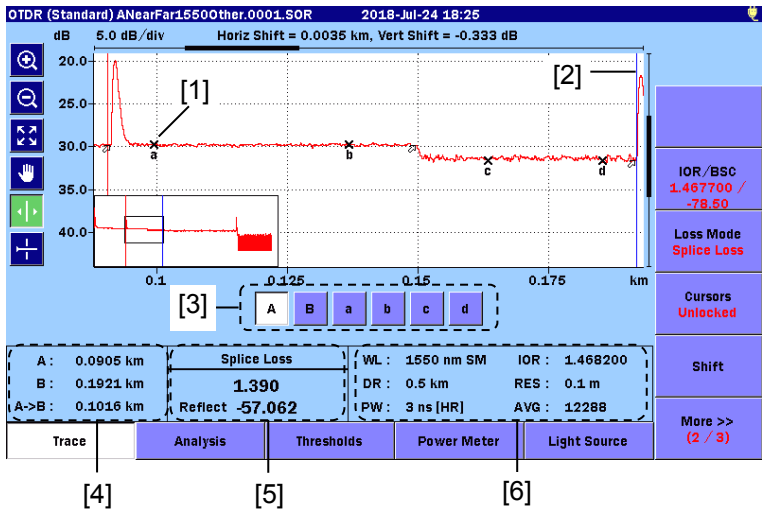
OTDR (Standard) ANearFar1550Other.0001.SOR 2018-Jul-24 18:25

dB 5.0 dB/div Horiz Shift = 0.0035 km, Vert Shift = -0.333 dB

20.0
25.0
30.0
35.0
40.0

[1]
[2]

a b c d

0.1 0.125 0.15 0.175 km

[3]

A B a b c d

IOR/BSC
1.467700 / -78.50

Loss Mode
Splice Loss

Cursors
Unlocked

Shift

More >>
(2 / 3)

A : 0.0905 km
B : 0.1921 km
A->B : 0.1016 km

Splice Loss
1.390
Reflect -57.062

WL : 1550 nm SM
DR : 0.5 km
PW : 3 ns [HR]
IOR : 1.468200
RES : 0.1 m
AVG : 12288

Trace
Analysis
Thresholds
Power Meter
Light Source

[4]
[5]
[6]